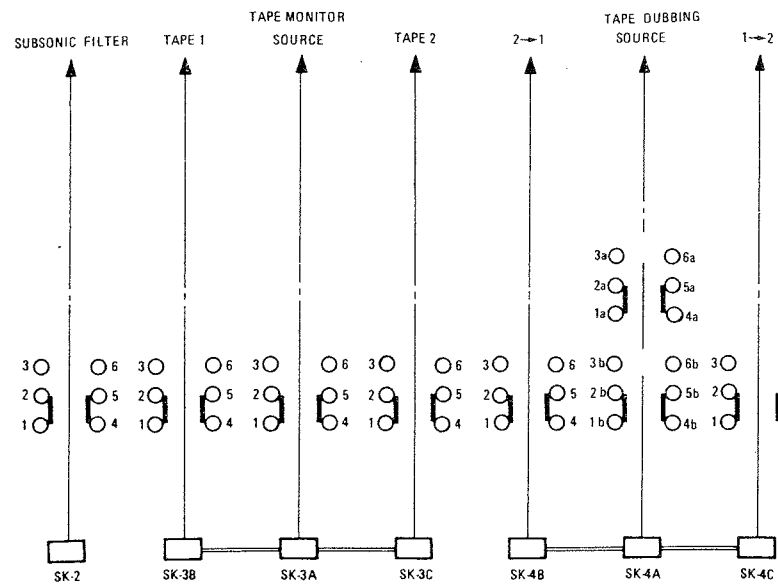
SUBSONIC FILTER

TAPE 1

TAPE MONITOR
SOURCE

TAPE 2

2→1

TAPE DUBBING
SOURCE

1→2

3a
2a
1a
6a
5a
4a

3
2
1
6
5
4

3
2
1
6
5
4

3
2
1
6
5
4

3
2
1
6
5
4

3
2
1
6
5
4

3b
2b
1b
6b
5b
4b

3
2
1

SK-2

SK-3B

SK-3A

SK-3C

SK-4B

SK-4A

SK-4C